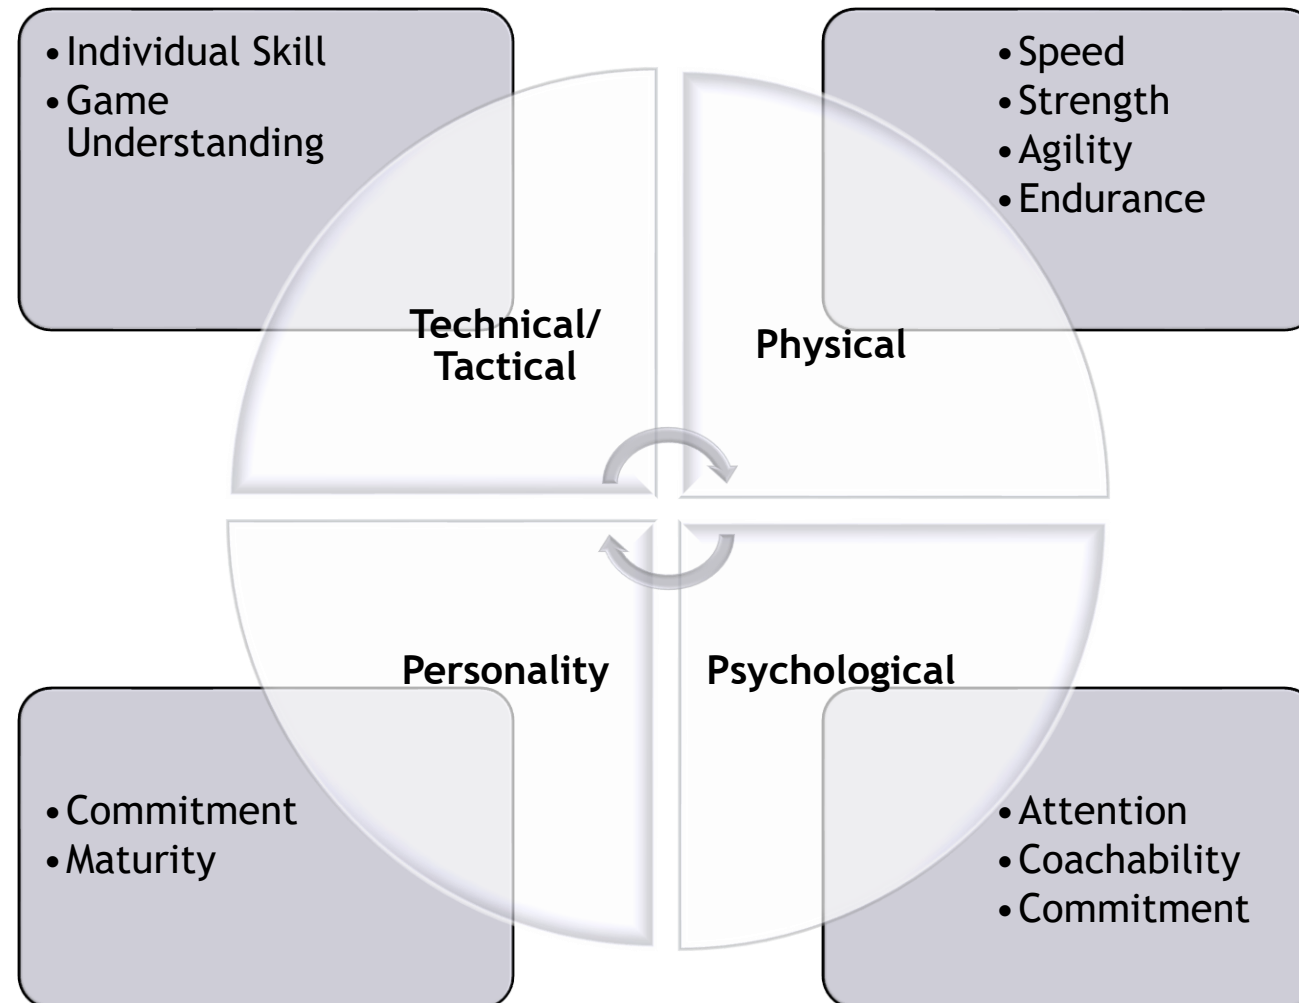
• Individual Skill
• Game Understanding

• Speed
• Strength
• Agility
• Endurance

Technical/ Tactical

Physical

Personality

Psychological

• Commitment
• Maturity

• Attention
• Coachability
• Commitment